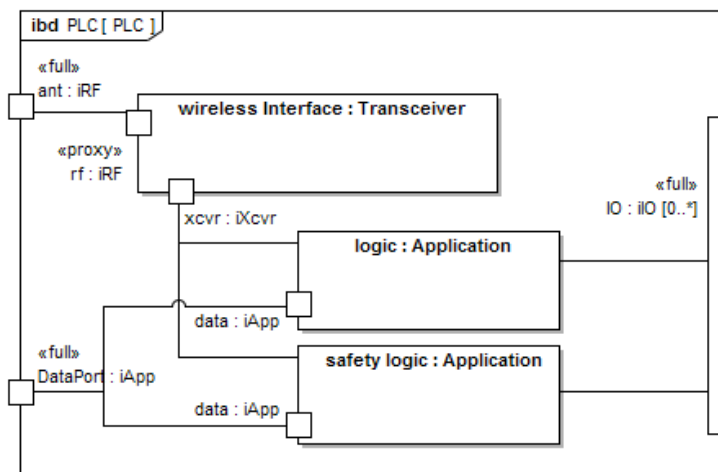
ibd PLC [ PLC ]

«full»
ant : iRF

wireless Interface : Transceiver

«proxy»
rf : iRF

xcvr : iXcvr

«full»
IO : iIO [0..*]

logic : Application

data : iApp

«full»
DataPort : iApp

safety logic : Application

data : iApp